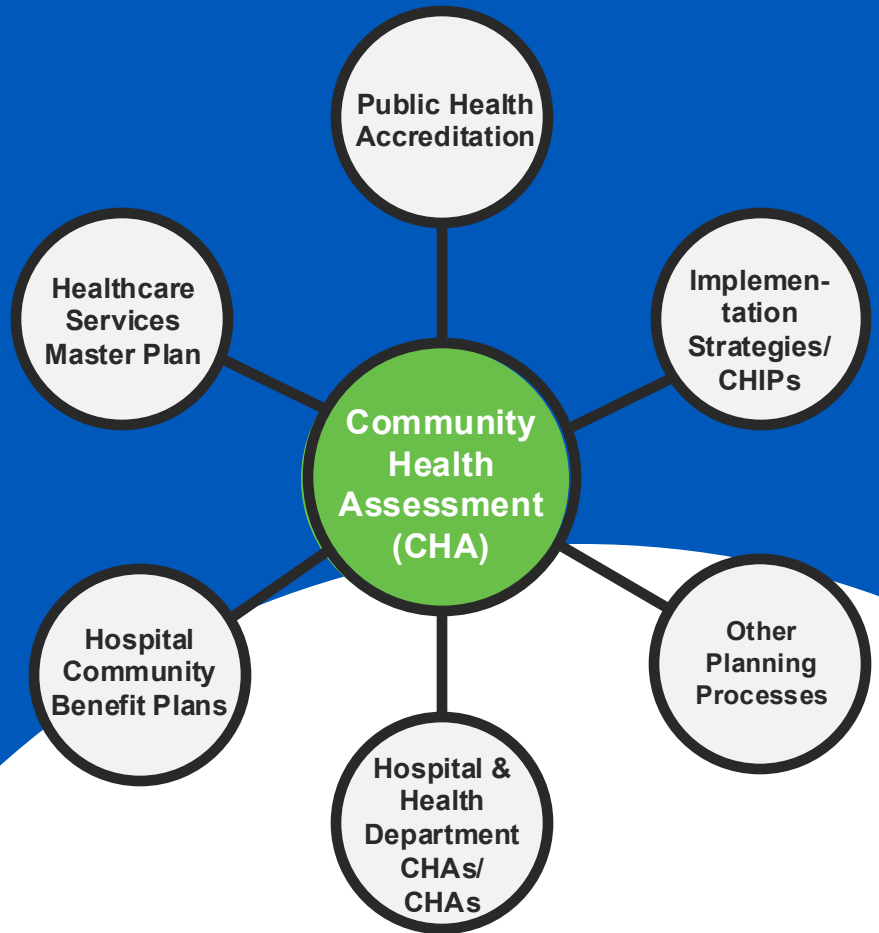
Public Health Accreditation

Healthcare Services Master Plan

Implementation Strategies/ CHIPs

Community Health Assessment (CHA)

Hospital Community Benefit Plans

Other Planning Processes

Hospital & Health Department CHAs/ CHAs